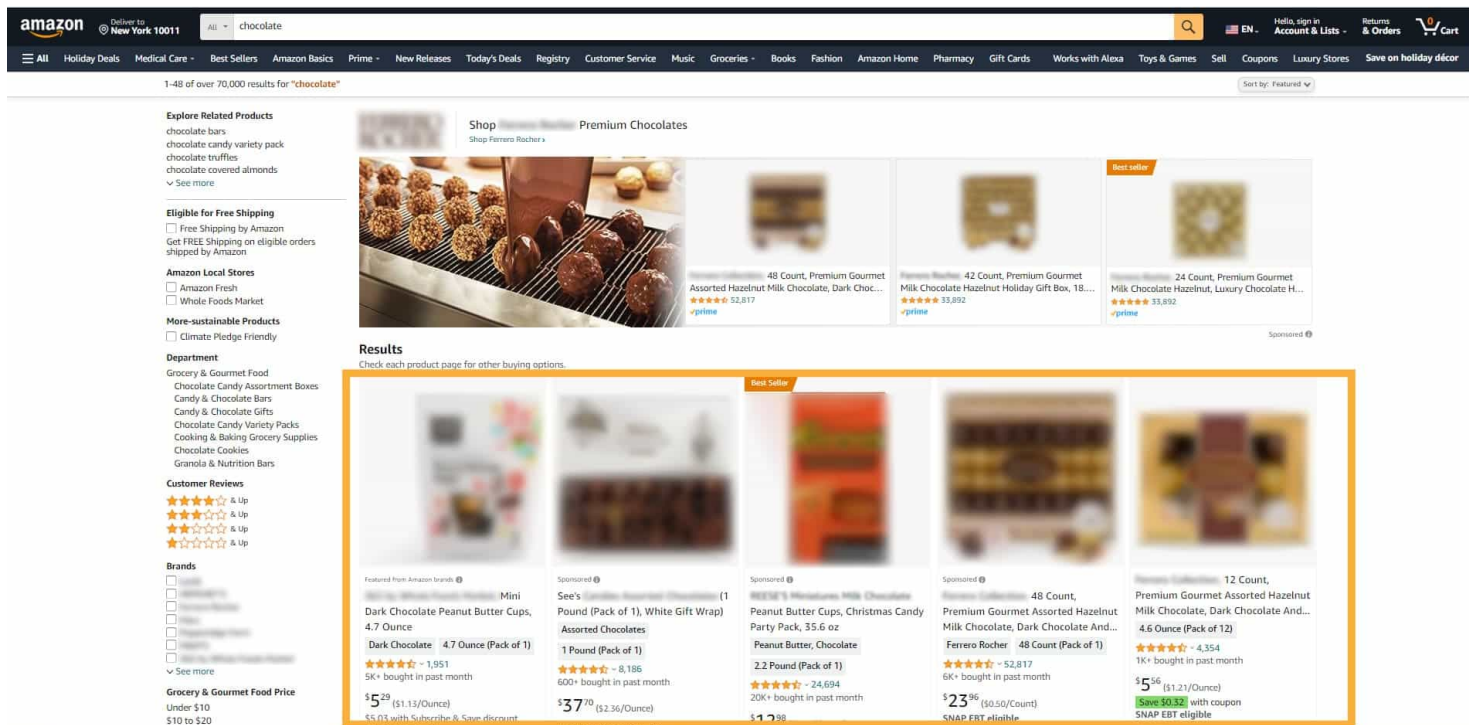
amazon Deliver to New York 10011 All chocolate EN Hello, sign in Account & Lists Returns & Orders 0 Cart

All Holiday Deals Medical Care Best Sellers Amazon Basics Prime New Releases Today's Deals Registry Customer Service Music Groceries Books Fashion Amazon Home Pharmacy Gift Cards Works with Alexa Toys & Games Sell Coupons Luxury Stores Save on holiday décor

1-48 of over 70,000 results for "chocolate"

Sort by: Featured

Explore Related Products
chocolate bars
chocolate candy variety pack
chocolate truffles
chocolate covered almonds
See more

Eligible for Free Shipping
Free Shipping by Amazon
Get FREE Shipping on eligible orders shipped by Amazon

Amazon Local Stores
Amazon Fresh
Whole Foods Market

More-sustainable Products
Climate Pledge Friendly

Department
Grocery & Gourmet Food
Chocolate Candy Assortment Boxes
Candy & Chocolate Bars
Candy & Chocolate Gifts
Chocolate Candy Variety Packs
Cooking & Baking Grocery Supplies
Chocolate Cookies
Granola & Nutrition Bars

Customer Reviews
& Up
& Up
& Up
& Up

Brands
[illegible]
See more

Grocery & Gourmet Food Price
Under $10
$10 to $20

Shop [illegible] Premium Chocolates
Shop Ferrero Rocher ›

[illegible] 48 Count, Premium Gourmet Assorted Hazelnut Milk Chocolate, Dark Choc...
52,817
prime

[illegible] 42 Count, Premium Gourmet Milk Chocolate Hazelnut Holiday Gift Box, 18....
33,892
prime

Best seller
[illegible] 24 Count, Premium Gourmet Milk Chocolate Hazelnut, Luxury Chocolate H...
33,892
prime

Sponsored

Results
Check each product page for other buying options.

Featured from Amazon brands
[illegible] Mini Dark Chocolate Peanut Butter Cups, 4.7 Ounce
Dark Chocolate 4.7 Ounce (Pack of 1)
1,951
5K+ bought in past month
$5^{29} ($1.13/Ounce)
$5.03 with Subscribe & Save discount

Sponsored
See's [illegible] (1 Pound (Pack of 1), White Gift Wrap)
Assorted Chocolates
1 Pound (Pack of 1)
8,186
600+ bought in past month
$37^{70} ($2.36/Ounce)

Best Seller
Sponsored
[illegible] Peanut Butter Cups, Christmas Candy Party Pack, 35.6 oz
Peanut Butter, Chocolate
2.2 Pound (Pack of 1)
24,694
20K+ bought in past month
$12^{98}

Sponsored
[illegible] 48 Count, Premium Gourmet Assorted Hazelnut Milk Chocolate, Dark Chocolate And...
Ferrero Rocher 48 Count (Pack of 1)
52,817
6K+ bought in past month
$23^{96} ($0.50/Count)
SNAP EBT eligible

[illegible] 12 Count, Premium Gourmet Assorted Hazelnut Milk Chocolate, Dark Chocolate And...
4.6 Ounce (Pack of 12)
4,354
1K+ bought in past month
$5^{56} ($1.21/Ounce)
Save $0.32 with coupon
SNAP EBT eligible